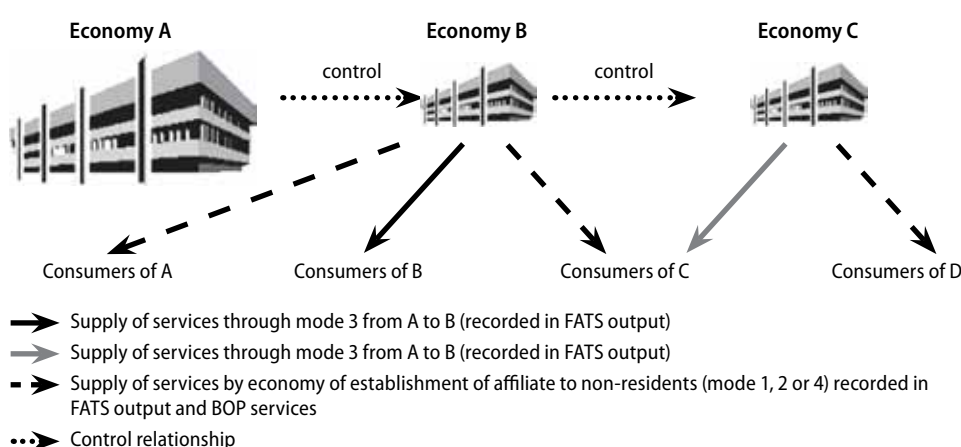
Economy A

Economy B

Economy C

control

control

Consumers of A

Consumers of B

Consumers of C

Consumers of D

Supply of services through mode 3 from A to B (recorded in FATS output)

Supply of services through mode 3 from A to B (recorded in FATS output)

Supply of services by economy of establishment of affiliate to non-residents (mode 1, 2 or 4) recorded in FATS output and BOP services

Control relationship